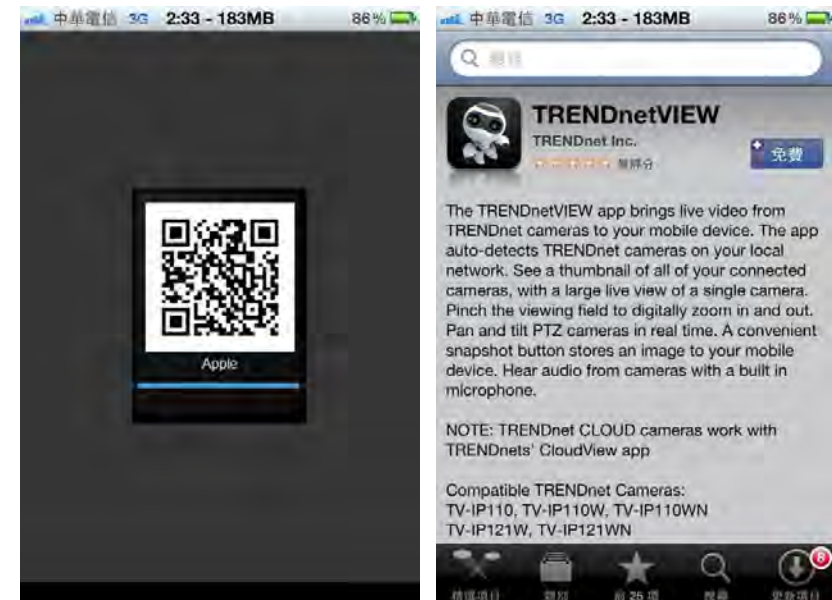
中華電信 3G 2:33 - 183MB 86%

Apple

中華電信 3G 2:33 - 183MB 86%

搜尋

TRENDnetVIEW
TRENDnet Inc.
無評分
免費

The TRENDnetVIEW app brings live video from TRENDnet cameras to your mobile device. The app auto-detects TRENDnet cameras on your local network. See a thumbnail of all of your connected cameras, with a large live view of a single camera. Pinch the viewing field to digitally zoom in and out. Pan and tilt PTZ cameras in real time. A convenient snapshot button stores an image to your mobile device. Hear audio from cameras with a built in microphone.

NOTE: TRENDnet CLOUD cameras work with TRENDnets' CloudView app

Compatible TRENDnet Cameras:
TV-IP110, TV-IP110W, TV-IP110WN
TV-IP121W, TV-IP121WN

精選項目 類別 前 25 項 搜尋 更新項目 6